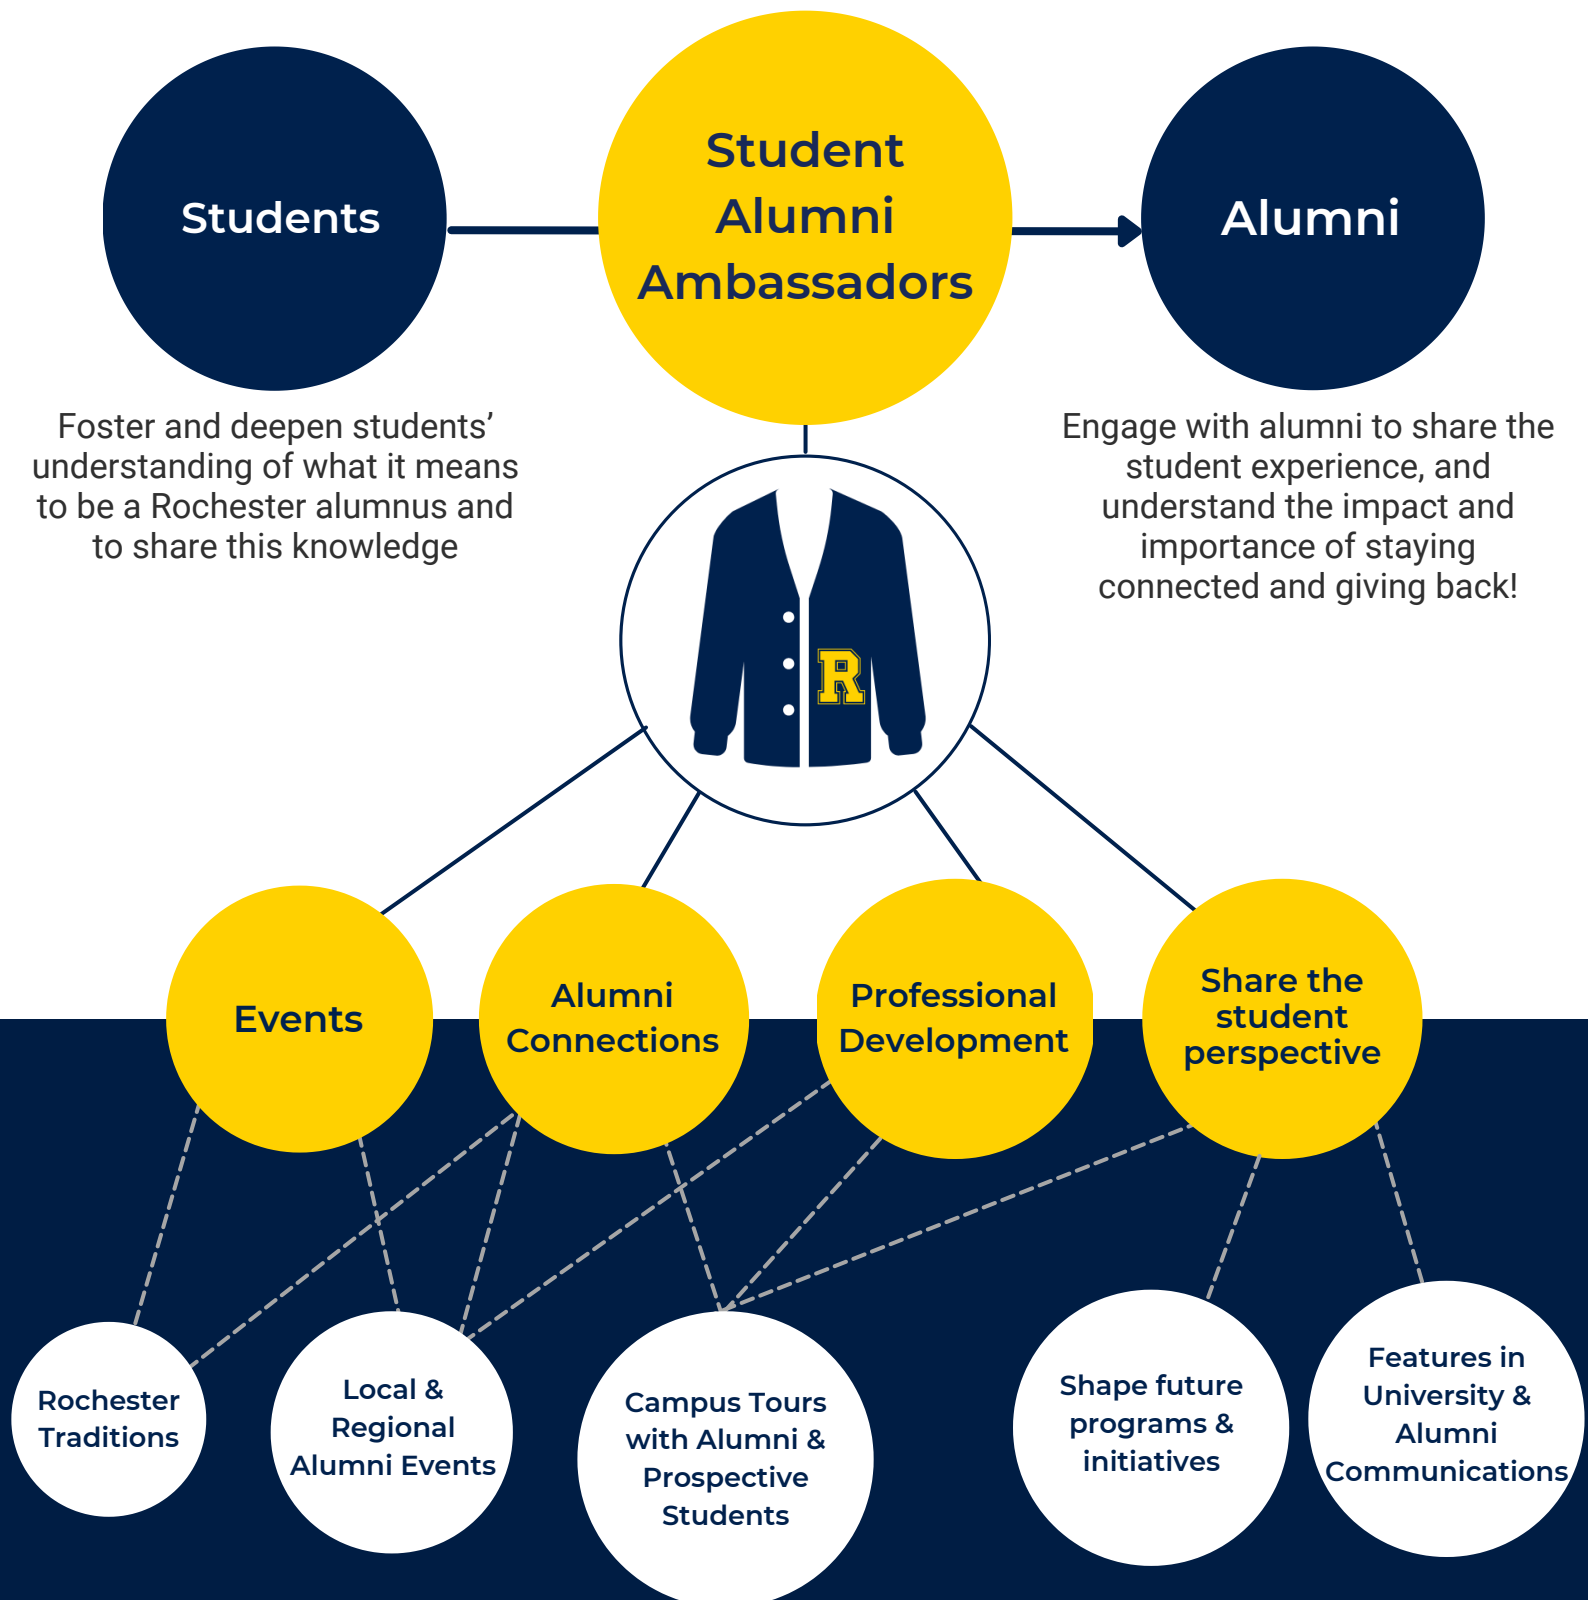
Students

Student Alumni Ambassadors

Alumni

Foster and deepen students' understanding of what it means to be a Rochester alumnus and to share this knowledge

Engage with alumni to share the student experience, and understand the impact and importance of staying connected and giving back!

R

Events

Alumni Connections

Professional Development

Share the student perspective

Rochester Traditions

Local & Regional Alumni Events

Campus Tours with Alumni & Prospective Students

Shape future programs & initiatives

Features in University & Alumni Communications